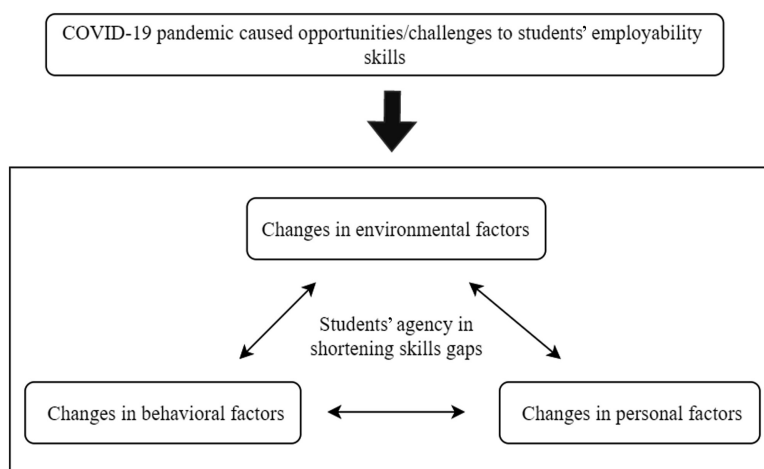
COVID-19 pandemic caused opportunities/challenges to students' employability skills

Changes in environmental factors

Students' agency in shortening skills gaps

Changes in behavioral factors

Changes in personal factors